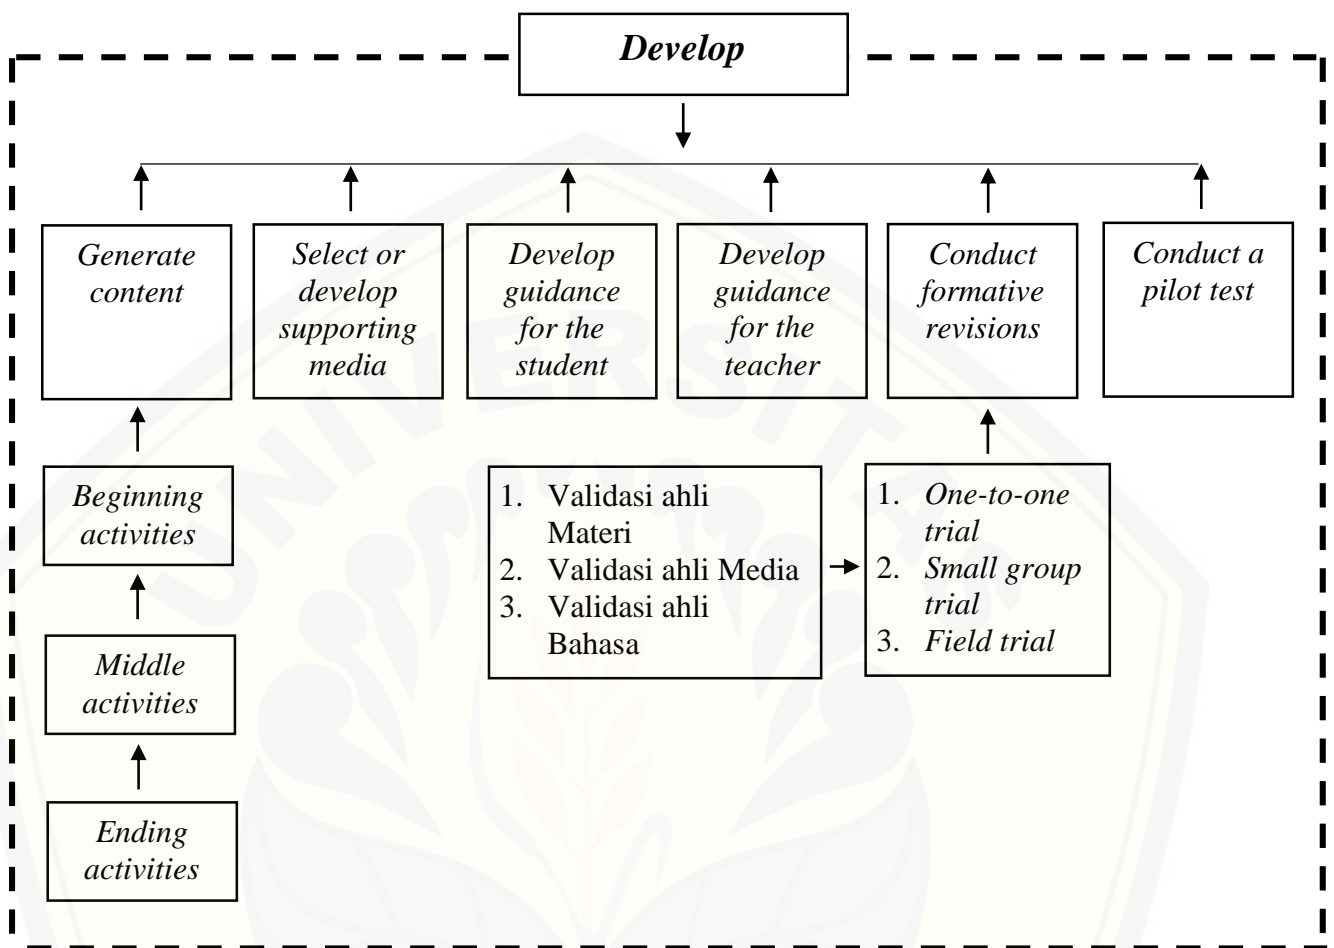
Develop

Generate content

Select or develop supporting media

Develop guidance for the student

Develop guidance for the teacher

Conduct formative revisions

Conduct a pilot test

Beginning activities

Middle activities

Ending activities

1. Validasi ahli Materi
2. Validasi ahli Media
3. Validasi ahli Bahasa

1. One-to-one trial
2. Small group trial
3. Field trial